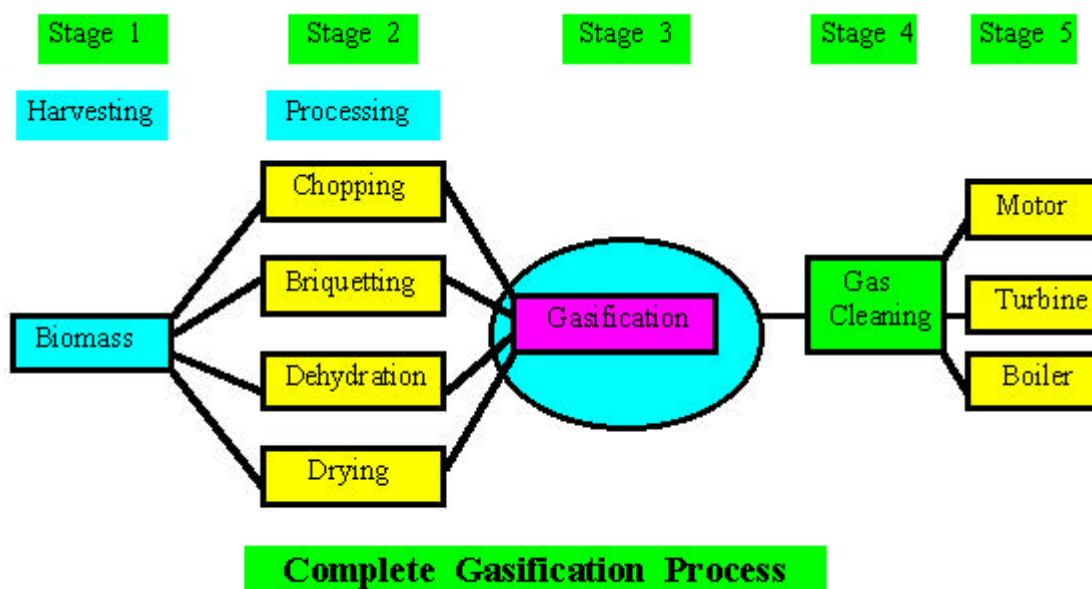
Stage 1

Stage 2

Stage 3

Stage 4

Stage 5

Harvesting

Processing

Chopping

Briquetting

Dehydration

Drying

Biomass

Gasification

Gas Cleaning

Motor

Turbine

Boiler

Complete Gasification Process